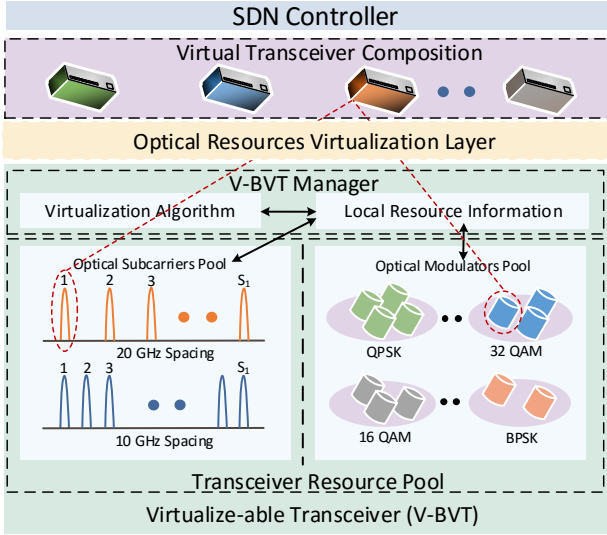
SDN Controller

Virtual Transceiver Composition

Optical Resources Virtualization Layer

V-BVT Manager

Virtualization Algorithm

Local Resource Information

Optical Subcarriers Pool

1 2 3 $S_1$

20 GHz Spacing

1 2 3 $S_1$

10 GHz Spacing

Optical Modulators Pool

QPSK

32 QAM

16 QAM

BPSK

Transceiver Resource Pool

Virtualize-able Transceiver (V-BVT)